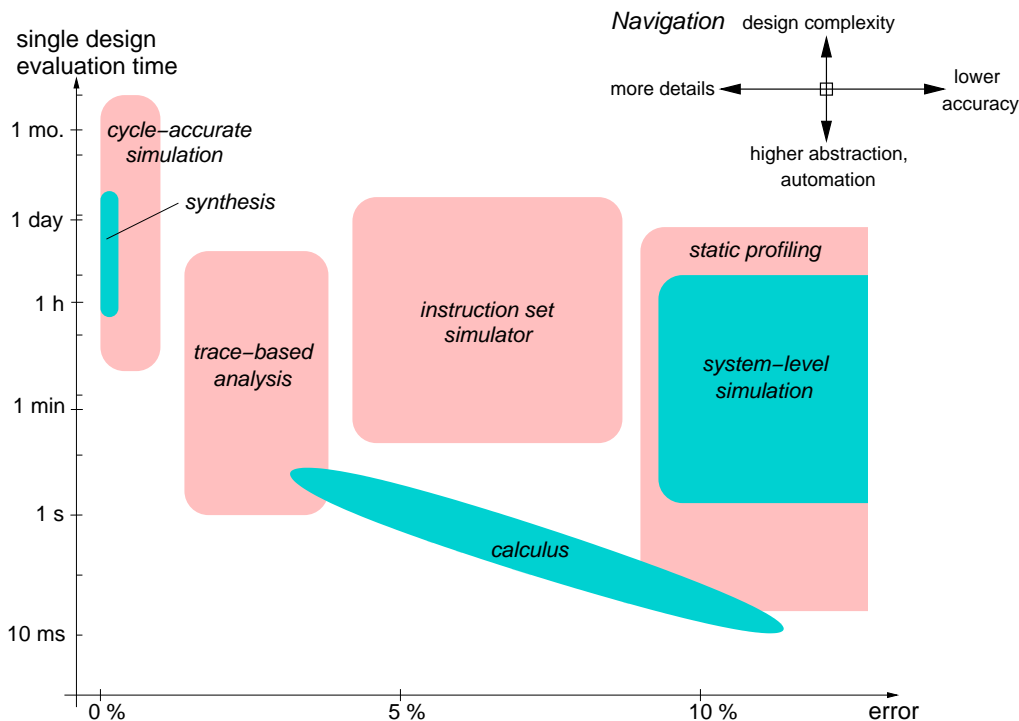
single design evaluation time

Navigation

design complexity

more details

lower accuracy

higher abstraction, automation

1 mo.

1 day

1 h

1 min

1 s

10 ms

cycle−accurate simulation

synthesis

trace−based analysis

instruction set simulator

static profiling

system−level simulation

calculus

0 %

5 %

10 %

error